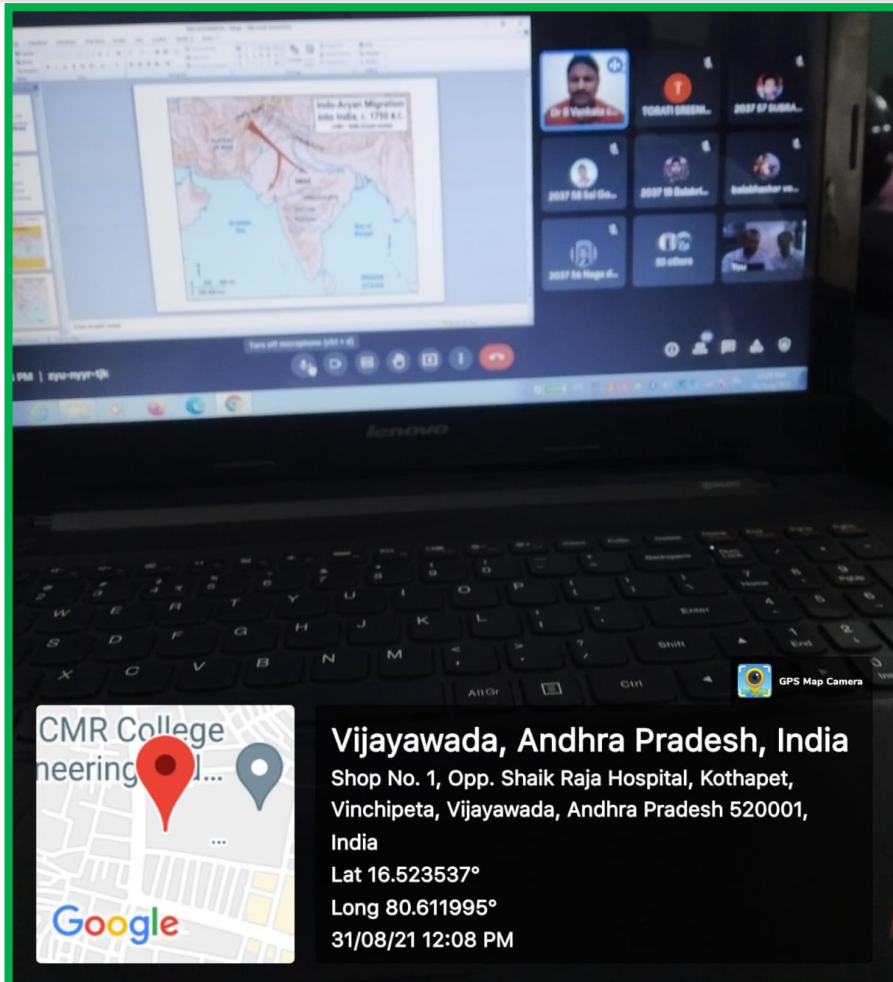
Indo-Aryan Migration into India, c. 1750 B.C.

Dr B Venkata

TORATI SREENI...

2037 57 SUBBA...

2037 58 Sai Go...

2037 19 Balakri...

balabhaskar ve...

2037 54 Naga d...

30 others

You

Turn off microphone (ctrl + d)

PM | zyu-nyyr-tjk

lenovo

GPS Map Camera

CMR College
neering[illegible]...

Google

Vijayawada, Andhra Pradesh, India
Shop No. 1, Opp. Shaik Raja Hospital, Kothapet, Vinchipeta, Vijayawada, Andhra Pradesh 520001, India
Lat 16.523537°
Long 80.611995°
31/08/21 12:08 PM